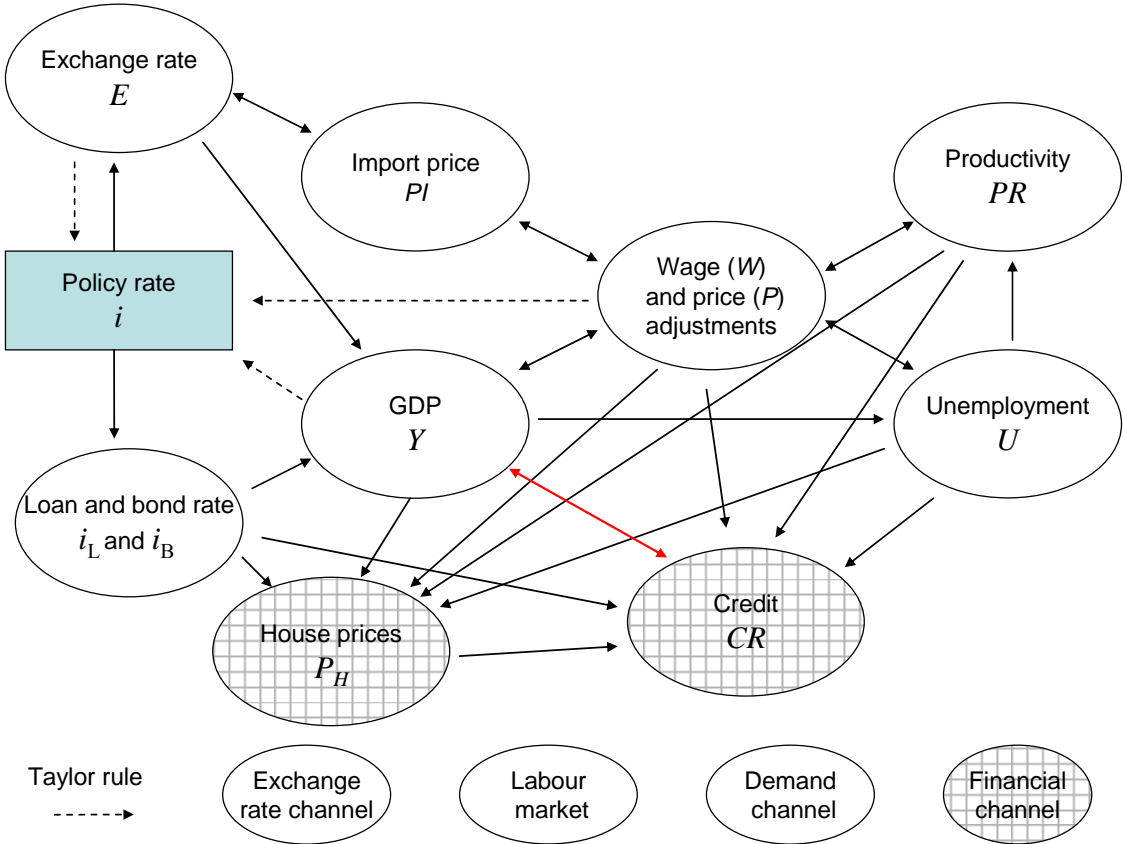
Exchange rate
$E$

Import price
$PI$

Productivity
$PR$

Policy rate
$i$

Wage ($W$) and price ($P$) adjustments

GDP
$Y$

Unemployment
$U$

Loan and bond rate
$i_L$ and $i_B$

Credit
$CR$

House prices
$P_H$

Taylor rule

Exchange rate channel

Labour market

Demand channel

Financial channel